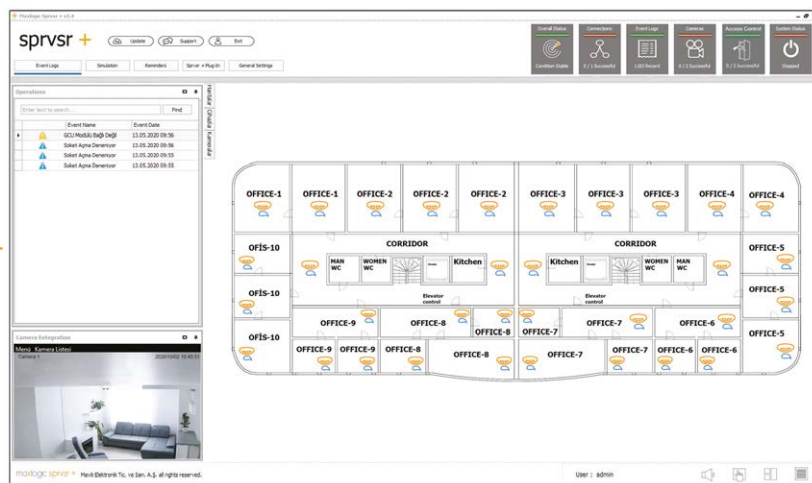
Maxlogic Sprvsr + v3.4

sprvsr +

Update Support Exit

Event Logs Simulation Reminders Sprvsr + Plug-In General Settings

Overall Status
Condition Stable

Connections
0 / 1 Successful

Event Logs
1203 Record

Cameras
0 / 1 Successful

Access Control
0 / 3 Successful

System Status
Stopped

Operations

Enter text to search... Find

| | | Event Name | Event Date |
|---|---|---|---|
| ▸ | | GCU Modülü Bağlı Değil | 13.05.2020 09:56 |
| | | Soket Açma Deneniyor | 13.05.2020 09:56 |
| | | Soket Açma Deneniyor | 13.05.2020 09:55 |
| | | Soket Açma Deneniyor | 13.05.2020 09:55 |

Haritalar Cihazlar Kameralar

Camera Integration

Menü Kamera Listesi
Camera 1 2020/10/02 10:45:53

OFFICE-1 OFFICE-1 OFFICE-2 OFFICE-2 OFFICE-2 OFFICE-3 OFFICE-3 OFFICE-3 OFFICE-4 OFFICE-4

OFİS-10 CORRIDOR MAN WC WOMEN WC Kitchen Kitchen WOMEN WC MAN WC CORRIDOR OFFICE-5

OFİS-10 Elevator control Elevator control OFFICE-5

OFFICE-9 OFFICE-8 OFFICE-8 OFFICE-7 OFFICE-7 OFFICE-6

OFİS-10 OFFICE-9 OFFICE-9 OFFICE-8 OFFICE-8 OFFICE-7 OFFICE-7 OFFICE-6 OFFICE-6 OFFICE-5

maxlogic sprvsr + Mavili Elektronik Tic. ve San. A.Ş. all rights reserved.

User : admin